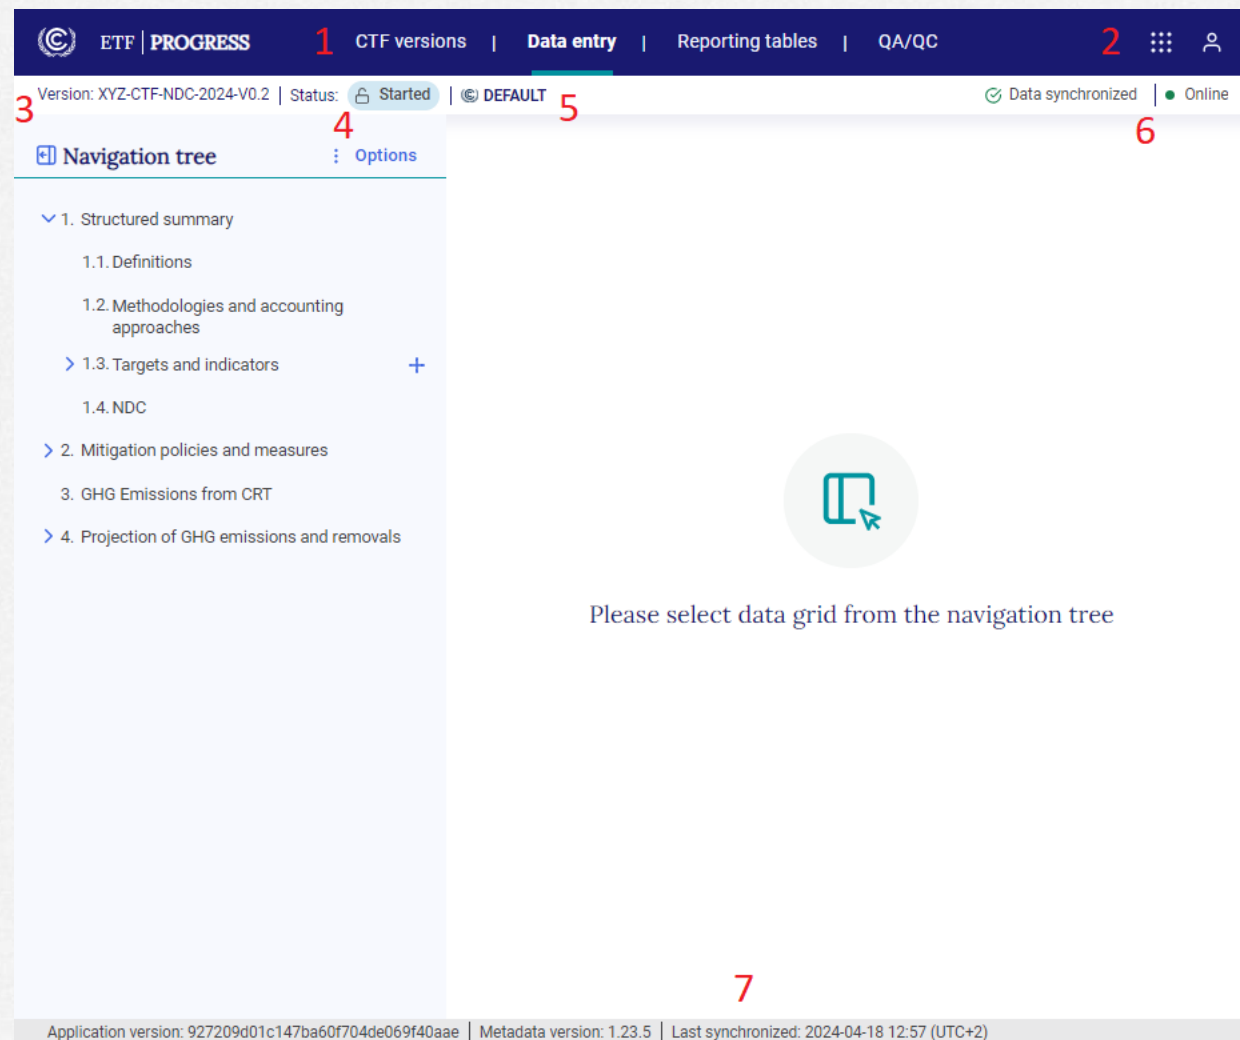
ETF | PROGRESS 1 CTF versions | Data entry | Reporting tables | QA/QC 2

3 Version: XYZ-CTF-NDC-2024-V0.2 | Status: Started 4 | DEFAULT 5

Data synchronized | Online 6

Navigation tree ⋮ Options

1. Structured summary

1.1. Definitions

1.2. Methodologies and accounting approaches

1.3. Targets and indicators +

1.4. NDC

2. Mitigation policies and measures

3. GHG Emissions from CRT

4. Projection of GHG emissions and removals

Please select data grid from the navigation tree

7

Application version: 927209d01c147ba60f704de069f40aae | Metadata version: 1.23.5 | Last synchronized: 2024-04-18 12:57 (UTC+2)